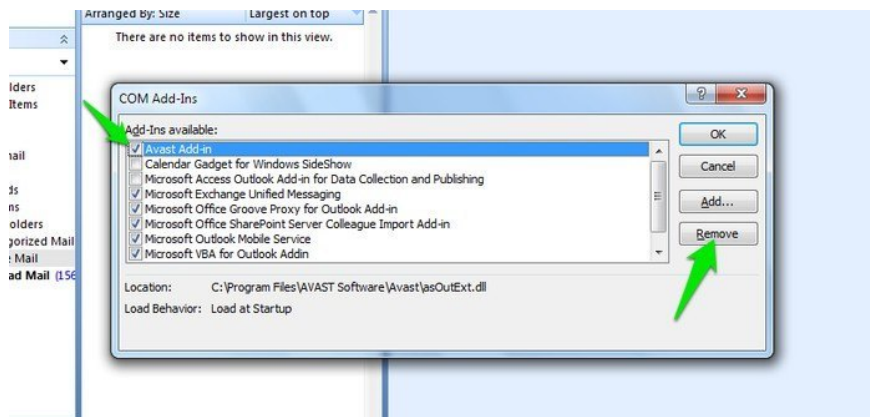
Arranged By: Size
Largest on top
There are no items to show in this view.

lders
Items

ail

ds
ns
olders
gorized Mail
Mail
ad Mail (156

COM Add-Ins
?
x
Add-Ins available:
Avast Add-in
Calendar Gadget for Windows SideShow
Microsoft Access Outlook Add-in for Data Collection and Publishing
Microsoft Exchange Unified Messaging
Microsoft Office Groove Proxy for Outlook Add-in
Microsoft Office SharePoint Server Colleague Import Add-in
Microsoft Outlook Mobile Service
Microsoft VBA for Outlook Addin
OK
Cancel
Add...
Remove
Location: C:\Program Files\AVAST Software\Avast\asOutExt.dll
Load Behavior: Load at Startup